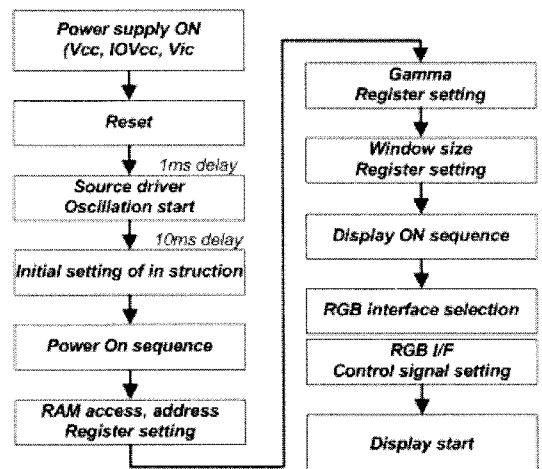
Power supply ON
(Vcc, IOVcc, Vic

Reset

1ms delay

Source driver
Oscillation start

10ms delay

Initial setting of in struction

Power On sequence

RAM access, address
Register setting

Gamma
Register setting

Window size
Register setting

Display ON sequence

RGB interface selection

RGB I/F
Control signal setting

Display start